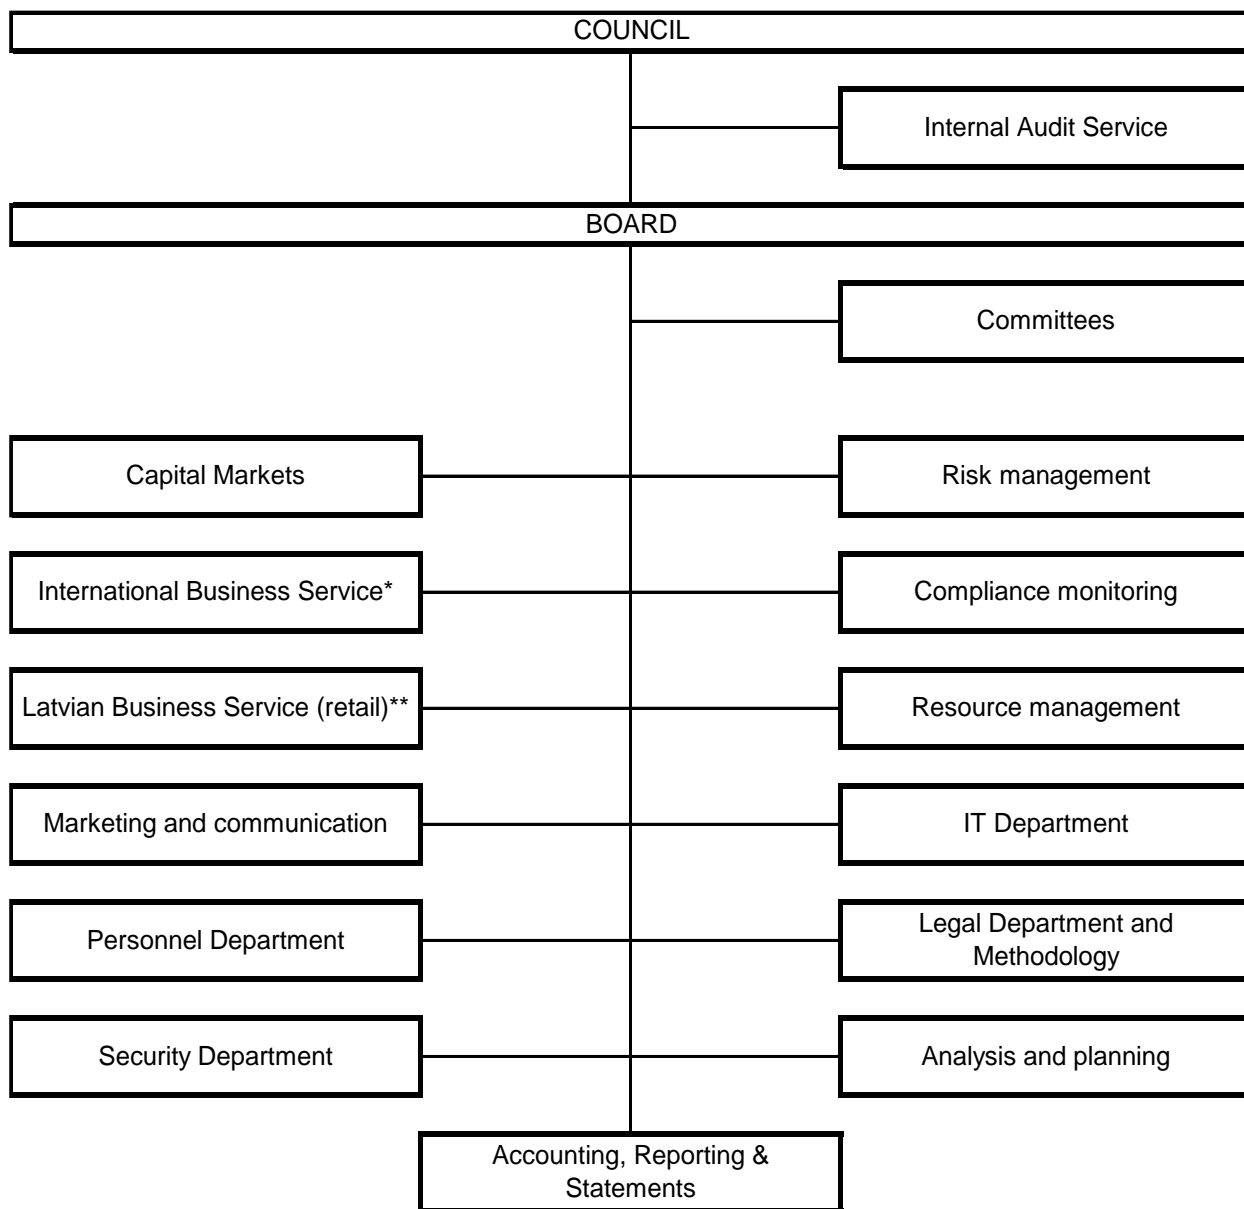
COUNCIL

Internal Audit Service

BOARD

Committees

Capital Markets

Risk management

International Business Service*

Compliance monitoring

Latvian Business Service (retail)**

Resource management

Marketing and communication

IT Department

Personnel Department

Legal Department and Methodology

Security Department

Analysis and planning

Accounting, Reporting & Statements